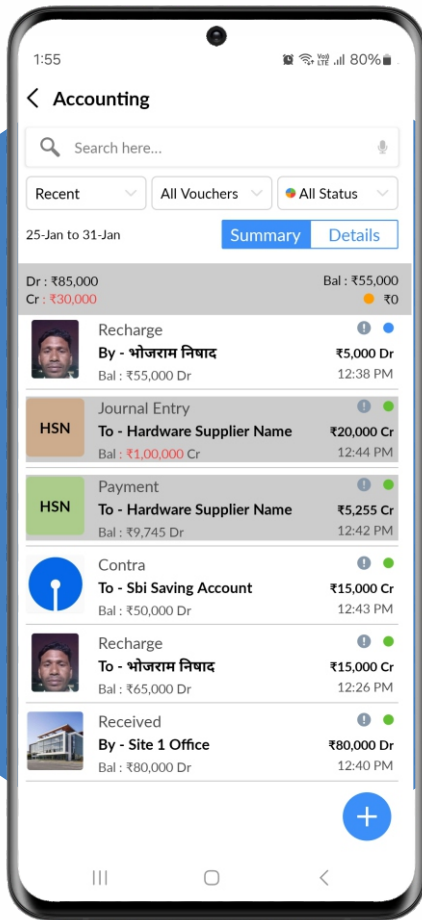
1:55 80%

Accounting

Search here...

Recent
All Vouchers
All Status

25-Jan to 31-Jan
Summary
Details

Dr : ₹85,000
Cr : ₹30,000
Bal : ₹55,000
₹0

Recharge
By - भोजराम निषाद
Bal : ₹55,000 Dr
₹5,000 Dr
12:38 PM

HSN
Journal Entry
To - Hardware Supplier Name
Bal : ₹1,00,000 Cr
₹20,000 Cr
12:44 PM

HSN
Payment
To - Hardware Supplier Name
Bal : ₹9,745 Dr
₹5,255 Cr
12:42 PM

Contra
To - Sbi Saving Account
Bal : ₹50,000 Dr
₹15,000 Cr
12:43 PM

Recharge
To - भोजराम निषाद
Bal : ₹65,000 Dr
₹15,000 Cr
12:26 PM

Received
By - Site 1 Office
Bal : ₹80,000 Dr
₹80,000 Dr
12:40 PM

+